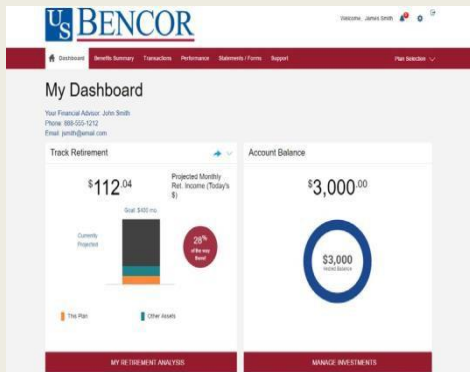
US BENCOR

Welcome, James Smith

Dashboard | Benefits Summary | Transactions | Performance | Statements / Forms | Support | Plan Selection

My Dashboard

Your Financial Advisor: John Smith
Phone: 888-555-1212
Email: jsmith@email.com

Track Retirement

$112.04

Projected Monthly Ret. Income (Today's $)

Goal: $400 mo.

Currently Projected

28% of the way there!

This Plan

Other Assets

MY RETIREMENT ANALYSIS

Account Balance

$3,000.00

$3,000
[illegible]

MANAGE INVESTMENTS